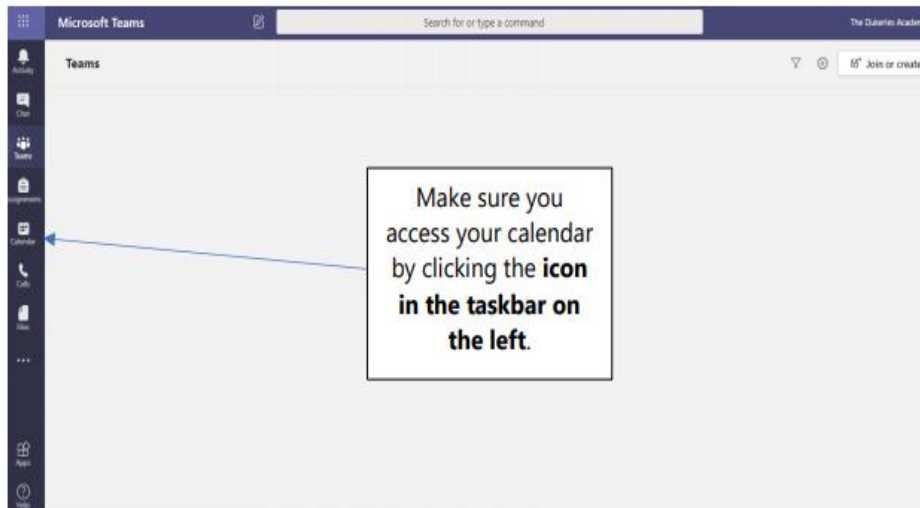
Microsoft Teams

Search for or type a command

The Duleries Acader

Activity

Chat

Teams

Assignments

Calendar

Calls

Files

...

Apps

Help

Teams

Join or create

Make sure you access your calendar by clicking the **icon in the taskbar on the left**.